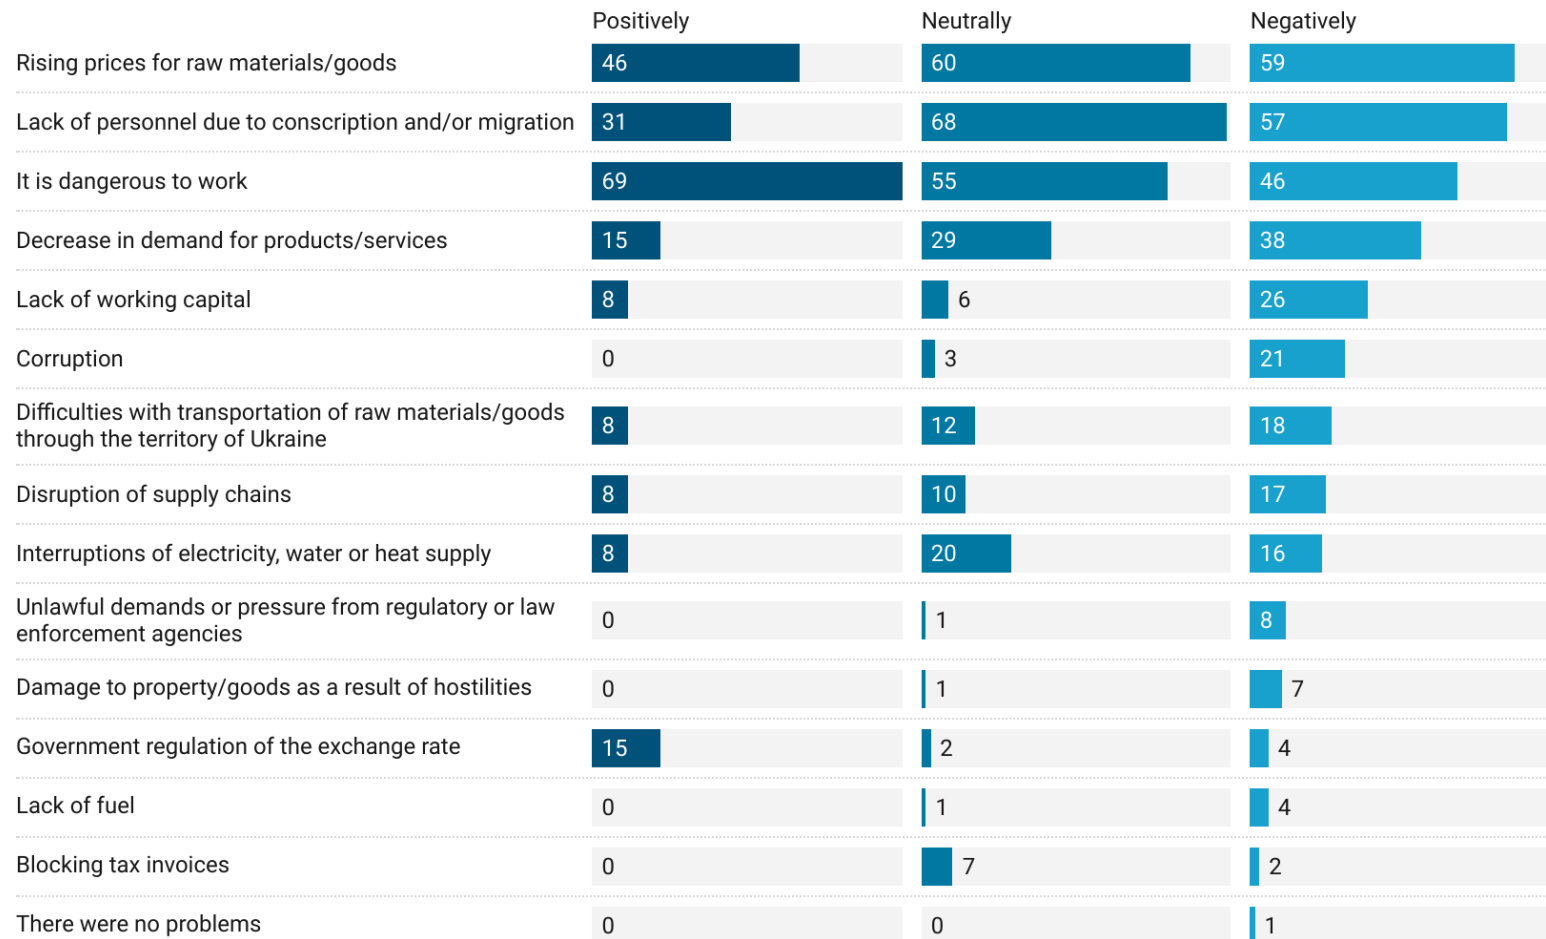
|  | Positively | Neutrally | Negatively |
|---|---|---|---|
| Rising prices for raw materials/goods | 46 | 60 | 59 |
| Lack of personnel due to conscription and/or migration | 31 | 68 | 57 |
| It is dangerous to work | 69 | 55 | 46 |
| Decrease in demand for products/services | 15 | 29 | 38 |
| Lack of working capital | 8 | 6 | 26 |
| Corruption | 0 | 3 | 21 |
| Difficulties with transportation of raw materials/goods through the territory of Ukraine | 8 | 12 | 18 |
| Disruption of supply chains | 8 | 10 | 17 |
| Interruptions of electricity, water or heat supply | 8 | 20 | 16 |
| Unlawful demands or pressure from regulatory or law enforcement agencies | 0 | 1 | 8 |
| Damage to property/goods as a result of hostilities | 0 | 1 | 7 |
| Government regulation of the exchange rate | 15 | 2 | 4 |
| Lack of fuel | 0 | 1 | 4 |
| Blocking tax invoices | 0 | 7 | 2 |
| There were no problems | 0 | 0 | 1 |